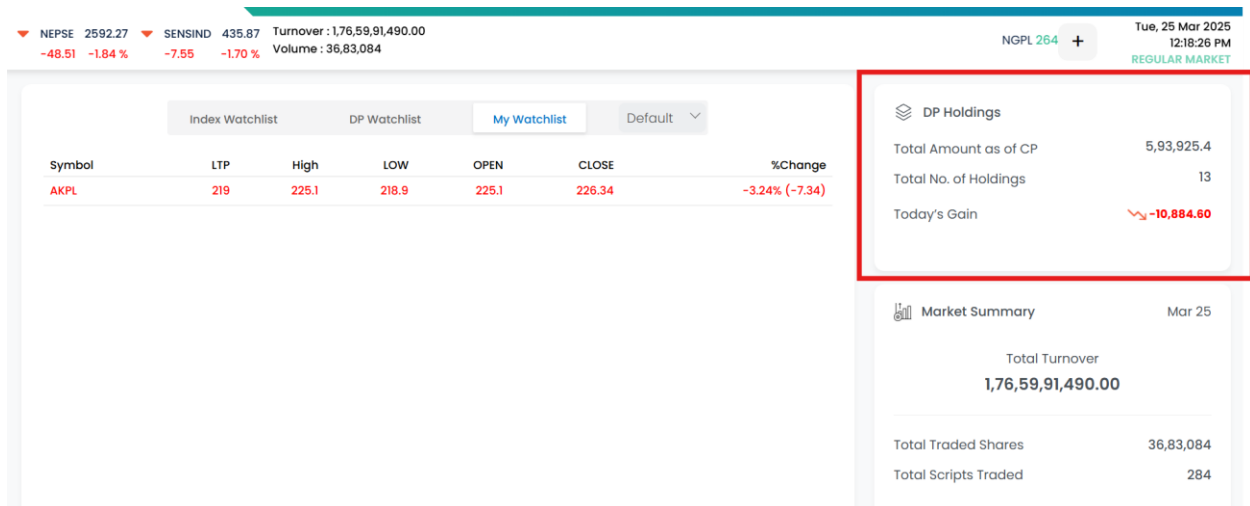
NEPSE 2592.27
-48.51 -1.84 %

SENSIND 435.87
-7.55 -1.70 %

Turnover : 1,76,59,91,490.00
Volume : 36,83,084

NGPL 264 +

Tue, 25 Mar 2025
12:18:26 PM
REGULAR MARKET

Index Watchlist | DP Watchlist | My Watchlist | Default

| Symbol | LTP | High | LOW | OPEN | CLOSE | %Change |
|---|---|---|---|---|---|---|
| AKPL | 219 | 225.1 | 218.9 | 225.1 | 226.34 | -3.24% (-7.34) |

DP Holdings

Total Amount as of CP 5,93,925.4
Total No. of Holdings 13
Today's Gain -10,884.60

Market Summary Mar 25

Total Turnover
1,76,59,91,490.00

Total Traded Shares 36,83,084
Total Scripts Traded 284